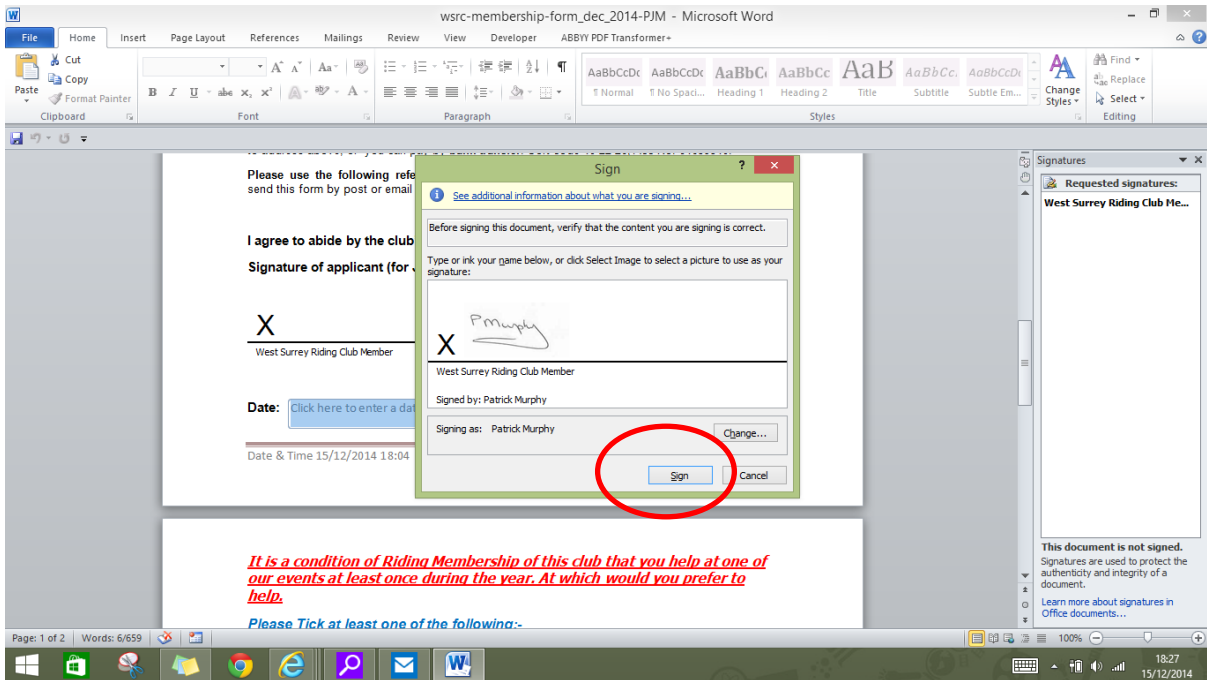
wsrc-membership-form_dec_2014-PJM - Microsoft Word

File | Home | Insert | Page Layout | References | Mailings | Review | View | Developer | ABBYY PDF Transformer+

Cut
Copy
Paste
Format Painter
Clipboard

Font

Paragraph

AaBbCcDc ¶ Normal
AaBbCcDc ¶ No Spaci...
AaBbCc Heading 1
AaBbCc Heading 2
AaB Title
AaBbCc. Subtitle
AaBbCcDc Subtle Em...
Change Styles
Styles

Find
Replace
Select
Editing

Please use the following refe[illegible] send this form by post or email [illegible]

I agree to abide by the club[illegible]

Signature of applicant (for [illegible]

X
West Surrey Riding Club Member

Date: Click here to enter a dat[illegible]

Date & Time 15/12/2014 18:04

Sign
See additional information about what you are signing...
Before signing this document, verify that the content you are signing is correct.
Type or ink your name below, or click Select Image to select a picture to use as your signature:
X
PMurphy
West Surrey Riding Club Member
Signed by: Patrick Murphy
Signing as: Patrick Murphy
Change...
Sign
Cancel

It is a condition of Riding Membership of this club that you help at one of our events at least once during the year. At which would you prefer to help.

Please Tick at least one of the following:-

Signatures
Requested signatures:
West Surrey Riding Club Me...

This document is not signed.
Signatures are used to protect the authenticity and integrity of a document.
Learn more about signatures in Office documents...

Page: 1 of 2 | Words: 6/659
100%

18:27
15/12/2014